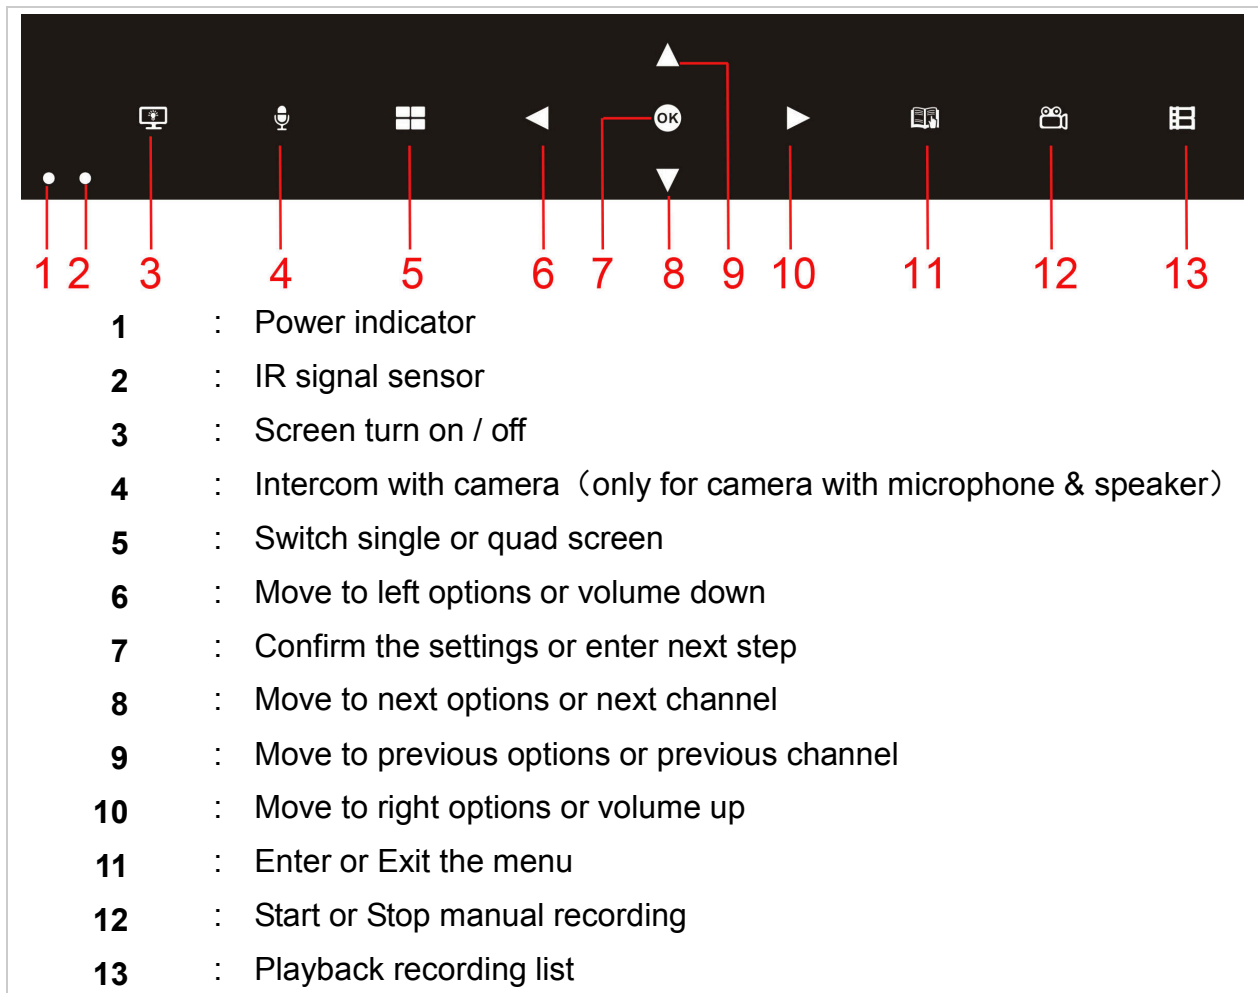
OK

1 2 3 4 5 6 7 8 9 10 11 12 13

**1** : Power indicator
**2** : IR signal sensor
**3** : Screen turn on / off
**4** : Intercom with camera（only for camera with microphone & speaker）
**5** : Switch single or quad screen
**6** : Move to left options or volume down
**7** : Confirm the settings or enter next step
**8** : Move to next options or next channel
**9** : Move to previous options or previous channel
**10** : Move to right options or volume up
**11** : Enter or Exit the menu
**12** : Start or Stop manual recording
**13** : Playback recording list